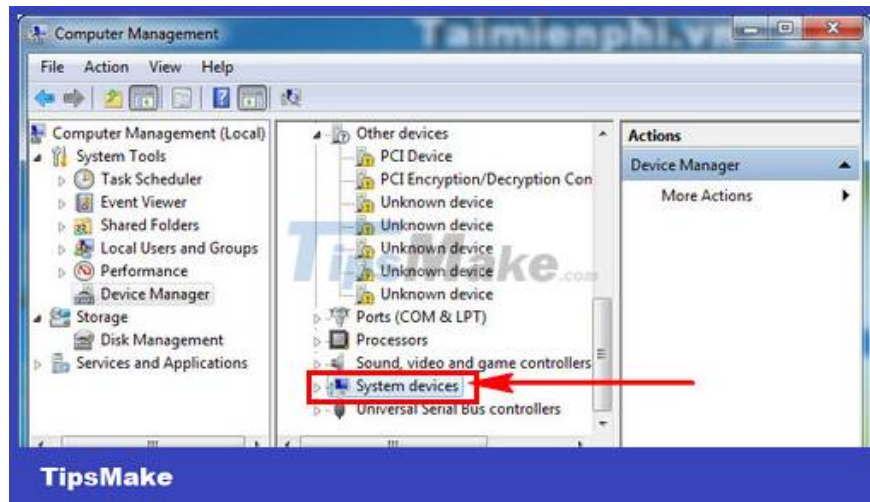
Computer Management

Taimienphi.vn

File Action View Help

Computer Management (Local)
System Tools
Task Scheduler
Event Viewer
Shared Folders
Local Users and Groups
Performance
Device Manager
Storage
Disk Management
Services and Applications

Other devices
PCI Device
PCI Encryption/Decryption Con
Unknown device
Unknown device
Unknown device
Unknown device
Unknown device
Ports (COM & LPT)
Processors
Sound, video and game controllers
System devices
Universal Serial Bus controllers

TipsMake.com

Actions
Device Manager
More Actions

TipsMake